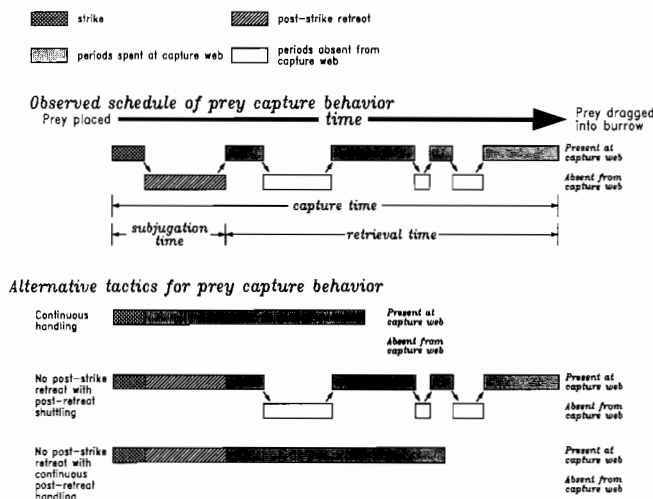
strike
post-strike retreat
periods spent at capture web
periods absent from capture web

Observed schedule of prey capture behavior
Prey placed
time
Prey dragged into burrow
Present at capture web
Absent from capture web
capture time
subjugation time
retrieval time

Alternative tactics for prey capture behavior
Continuous handling
Present at capture web
Absent from capture web
No post-strike retreat with post-retreat shuttling
Present at capture web
Absent from capture web
No post-strike retreat with continuous post-retreat handling
Present at capture web
Absent from capture web